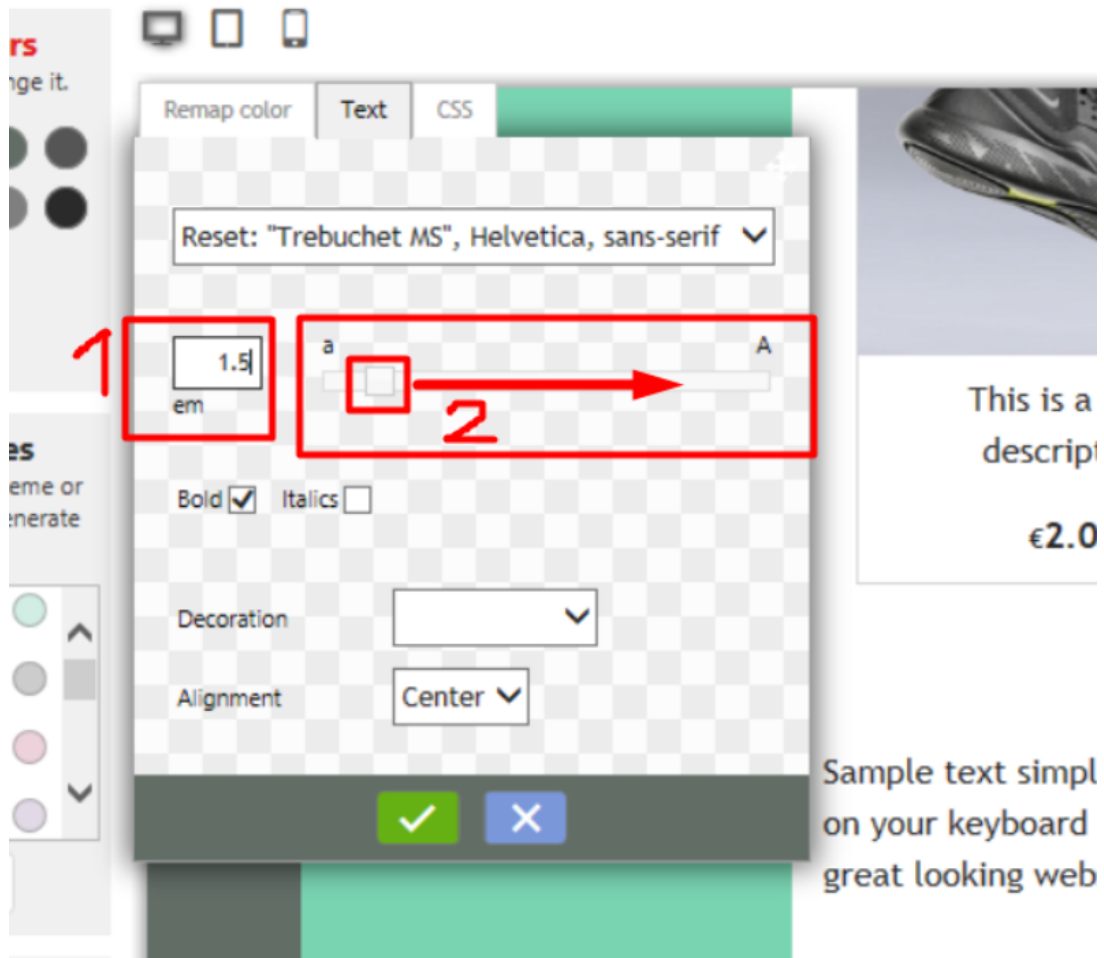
rs
nge it.

es
eme or
enerate

Remap color
Text
CSS

Reset: "Trebuchet MS", Helvetica, sans-serif

1
1.5
em

a
A
2

Bold
Italics

Decoration

Alignment
Center

This is a
descript

€2.0

Sample text simpl
on your keyboard
great looking web